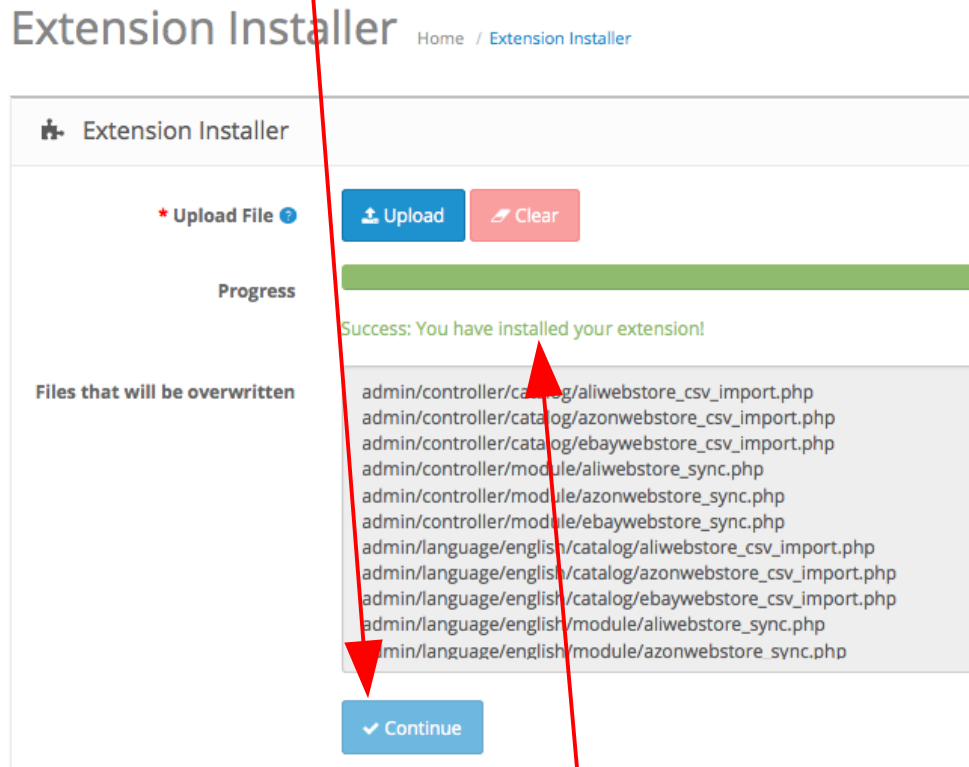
Extension Installer Home / Extension Installer

Extension Installer

* Upload File

Upload

Clear

Progress

Success: You have installed your extension!

Files that will be overwritten

admin/controller/catalog/aliwebstore_csv_import.php
admin/controller/catalog/azonwebstore_csv_import.php
admin/controller/catalog/ebaywebstore_csv_import.php
admin/controller/module/aliwebstore_sync.php
admin/controller/module/azonwebstore_sync.php
admin/controller/module/ebaywebstore_sync.php
admin/language/english/catalog/aliwebstore_csv_import.php
admin/language/english/catalog/azonwebstore_csv_import.php
admin/language/english/catalog/ebaywebstore_csv_import.php
admin/language/english/module/aliwebstore_sync.php
admin/language/english/module/azonwebstore_sync.php

Continue